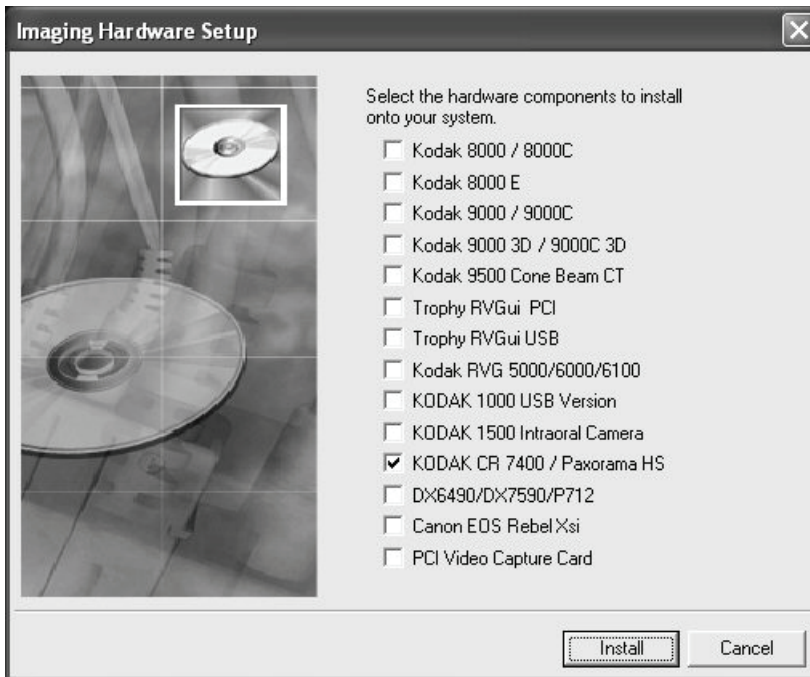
Imaging Hardware Setup

Select the hardware components to install onto your system.

Kodak 8000 / 8000C
Kodak 8000 E
Kodak 9000 / 9000C
Kodak 9000 3D / 9000C 3D
Kodak 9500 Cone Beam CT
Trophy RVGui PCI
Trophy RVGui USB
Kodak RVG 5000/6000/6100
KODAK 1000 USB Version
KODAK 1500 Intraoral Camera
KODAK CR 7400 / Paxorama HS
DX6490/DX7590/P712
Canon EOS Rebel Xsi
PCI Video Capture Card

Install
Cancel